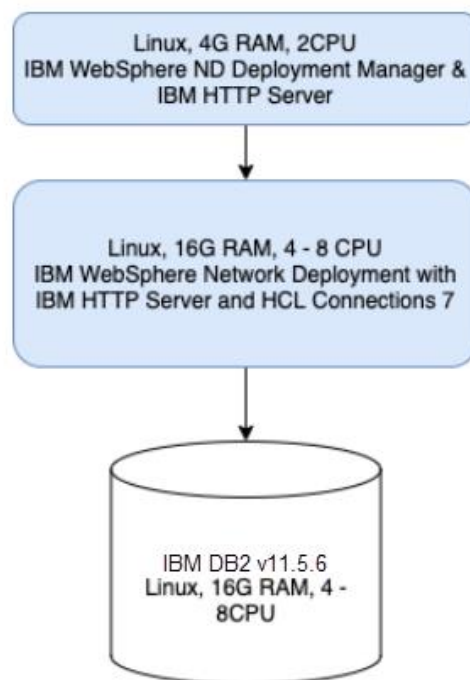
Linux, 4G RAM, 2CPU
IBM WebSphere ND Deployment Manager & IBM HTTP Server

Linux, 16G RAM, 4 - 8 CPU
IBM WebSphere Network Deployment with IBM HTTP Server and HCL Connections 7

IBM DB2 v11.5.6
Linux, 16G RAM, 4 - 8CPU